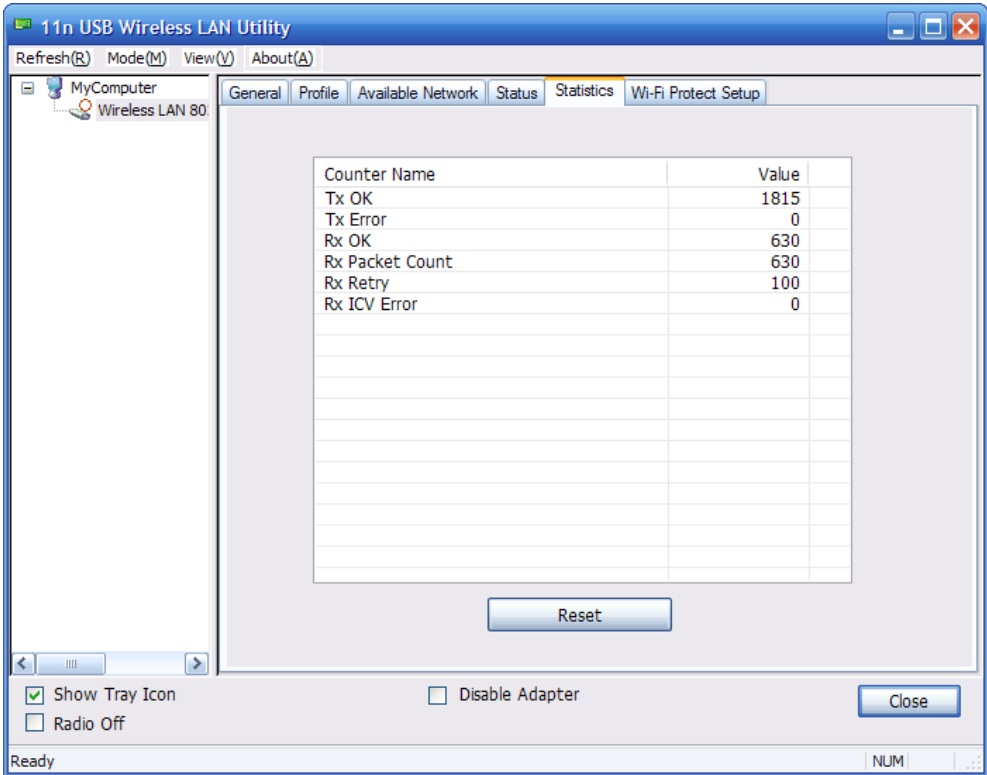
11n USB Wireless LAN Utility

Refresh(R) Mode(M) View(V) About(A)

MyComputer
Wireless LAN 80

General | Profile | Available Network | Status | Statistics | Wi-Fi Protect Setup

| Counter Name | Value |
|---|---|
| Tx OK | 1815 |
| Tx Error | 0 |
| Rx OK | 630 |
| Rx Packet Count | 630 |
| Rx Retry | 100 |
| Rx ICV Error | 0 |

Reset

Show Tray Icon
Radio Off
Disable Adapter
Close

Ready
NUM